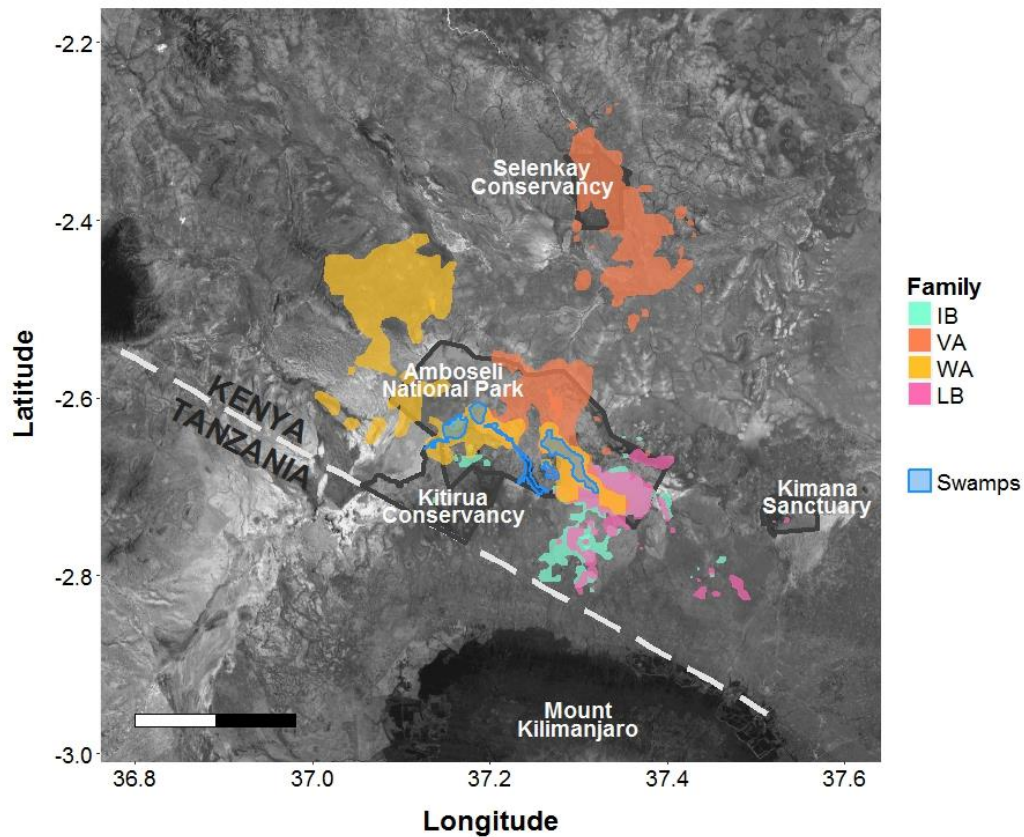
-2.2

-2.4

-2.6

-2.8

-3.0

Latitude

Selenkay Conservancy

Amboseli National Park

KENYA

TANZANIA

Kitirua Conservancy

Kimana Sanctuary

Mount Kilimanjaro

36.8 37.0 37.2 37.4 37.6

Longitude

Family
IB
VA
WA
LB

Swamps